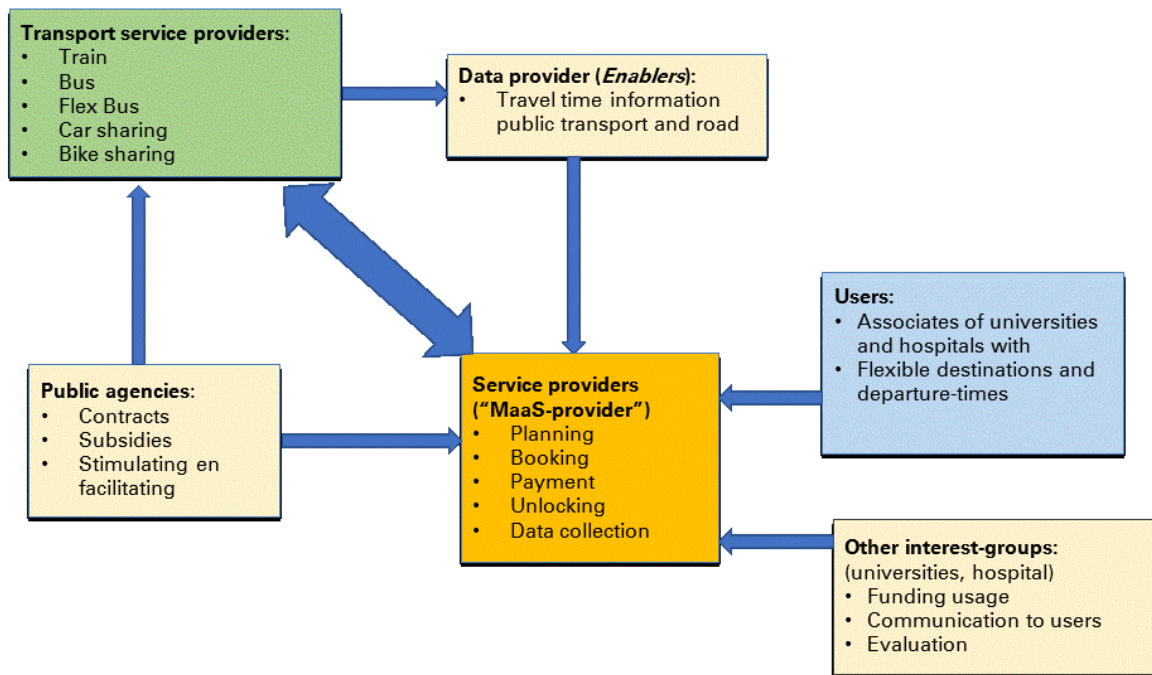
**Transport service providers:**
- Train
- Bus
- Flex Bus
- Car sharing
- Bike sharing

**Data provider (*Enablers*):**
- Travel time information public transport and road

**Users:**
- Associates of universities and hospitals with
- Flexible destinations and departure-times

**Public agencies:**
- Contracts
- Subsidies
- Stimulating en facilitating

**Service providers ("MaaS-provider")**
- Planning
- Booking
- Payment
- Unlocking
- Data collection

**Other interest-groups:**
(universities, hospital)
- Funding usage
- Communication to users
- Evaluation